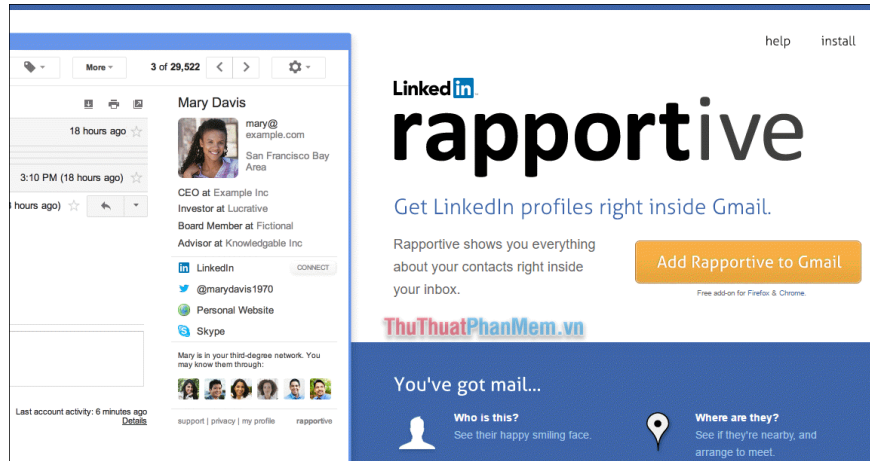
More 3 of 29,522

18 hours ago

3:10 PM (18 hours ago)

hours ago)

Last account activity: 6 minutes ago
Details

Mary Davis

mary@example.com

San Francisco Bay Area

CEO at Example Inc
Investor at Lucrative
Board Member at Fictional
Advisor at Knowledgable Inc

LinkedIn CONNECT
@marydavis1970
Personal Website
Skype

Mary is in your third-degree network. You may know them through:

support | privacy | my profile rapportive

help install

LinkedIn

rapportive

Get LinkedIn profiles right inside Gmail.

Rapportive shows you everything about your contacts right inside your inbox.

Add Rapportive to Gmail

Free add-on for Firefox & Chrome.

ThuThuatPhanMem.vn

You've got mail...

Who is this?
See their happy smiling face.

Where are they?
See if they're nearby, and arrange to meet.